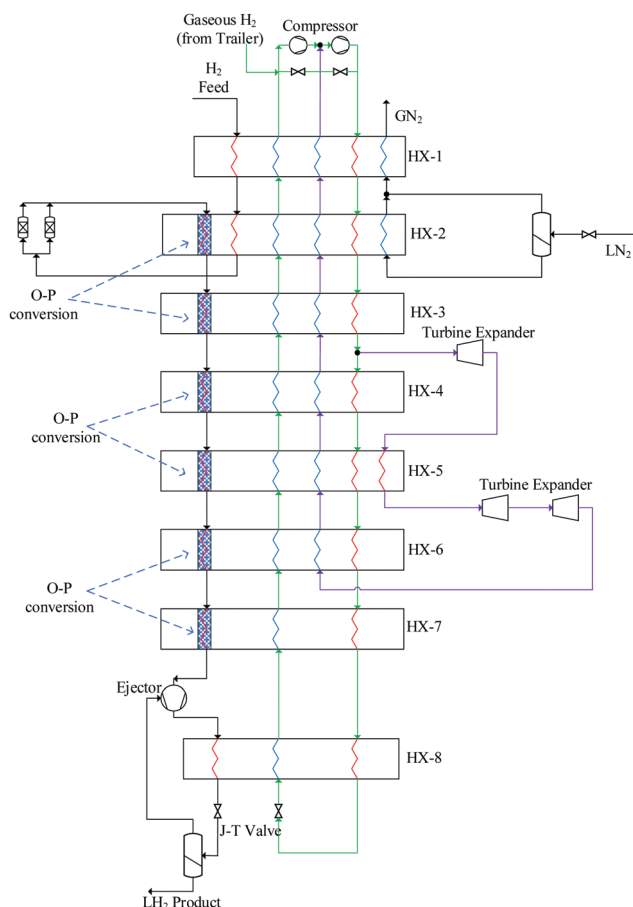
Gaseous $H_2$ (from Trailer)

Compressor

$H_2$ Feed

$GN_2$

HX-1

HX-2

$LN_2$

O-P conversion

HX-3

Turbine Expander

HX-4

O-P conversion

HX-5

Turbine Expander

HX-6

O-P conversion

HX-7

Ejector

HX-8

J-T Valve

$LH_2$ Product